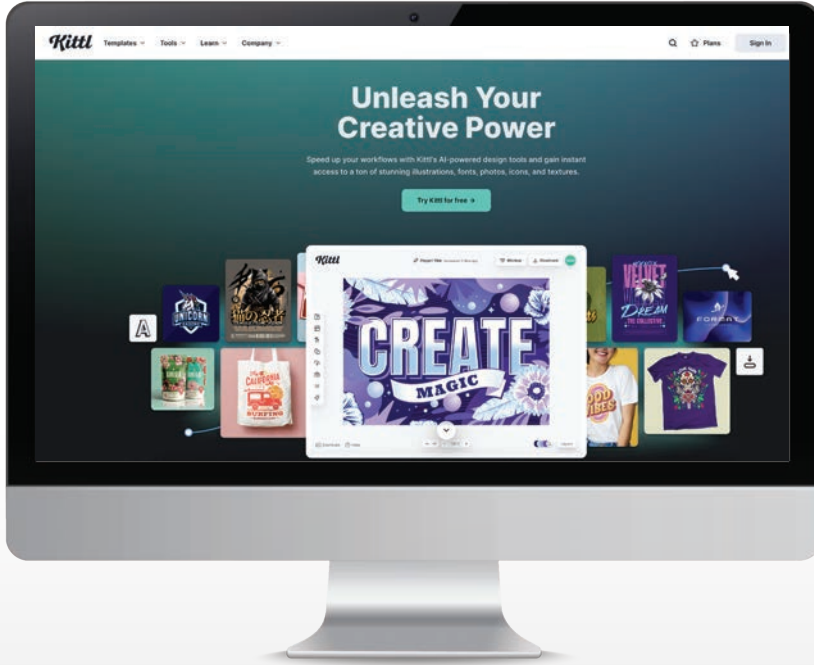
Kittl Templates Tools Learn Company

Plans Sign In

Unleash Your Creative Power

Speed up your workflows with Kittl's AI-powered design tools and gain instant access to a ton of stunning illustrations, fonts, photos, icons, and textures.

Try Kittl for free →

Kittl

Project Title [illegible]

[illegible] Download

UNICORN

A

CALIFORNIA

SURFING

CREATE

MAGIC

VELVET

DREAM

FOREST

GOOD VIBES